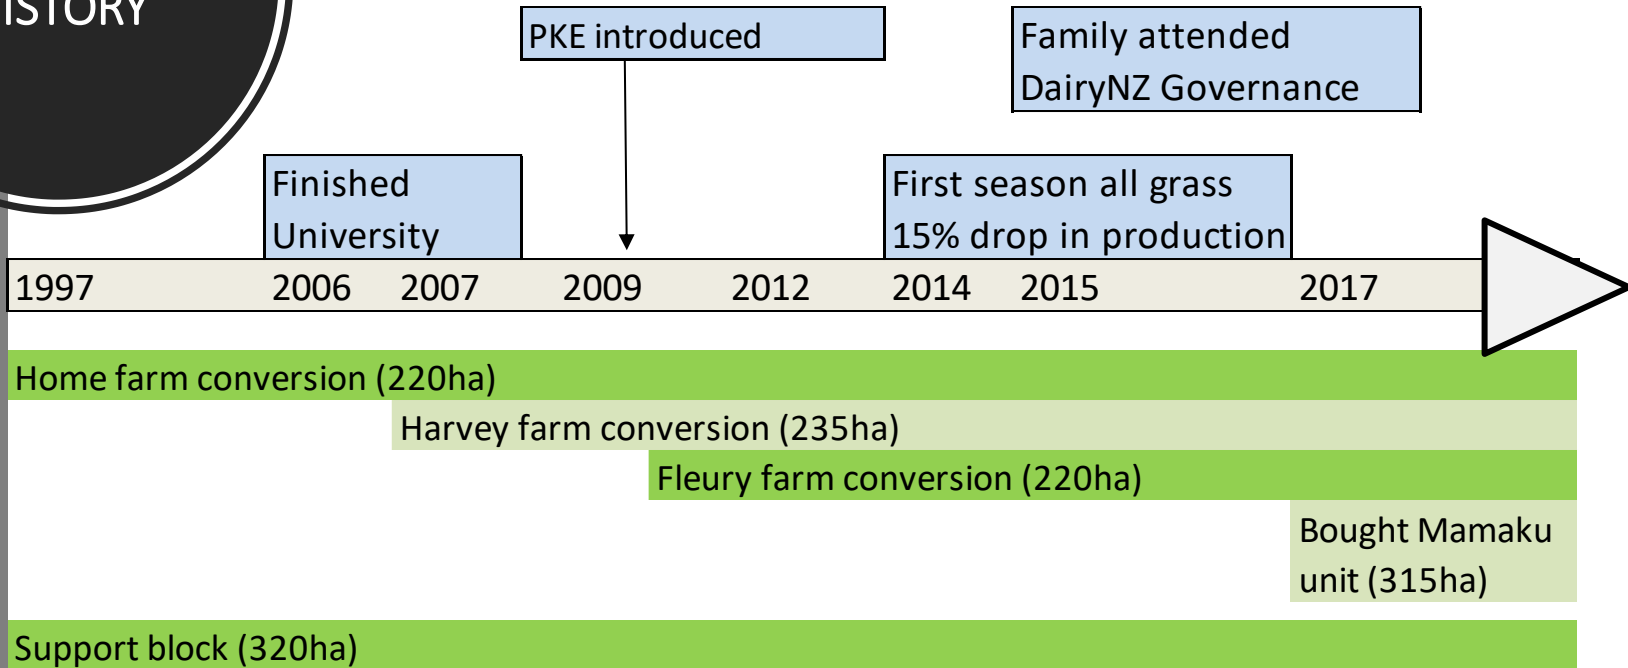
ISTORY

PKE introduced

Family attended DairyNZ Governance

Finished University

First season all grass 15% drop in production

1997 2006 2007 2009 2012 2014 2015 2017

Home farm conversion (220ha)

Harvey farm conversion (235ha)

Fleury farm conversion (220ha)

Bought Mamaku unit (315ha)

Support block (320ha)